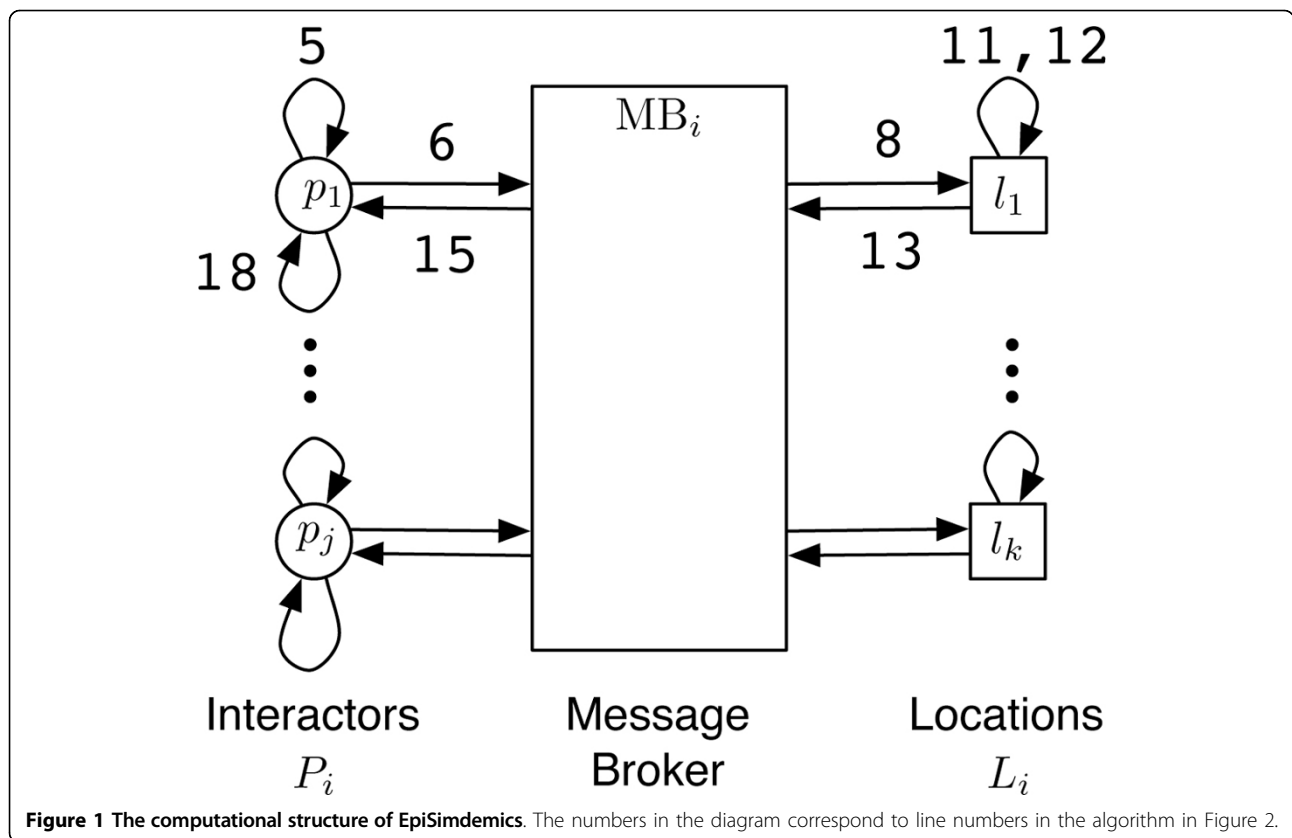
5

$p_1$

6

15

18

$\mathrm{MB}_i$

8

13

11,12

$l_1$

$p_j$

$l_k$

Interactors
$P_i$

Message Broker

Locations
$L_i$

**Figure 1 The computational structure of EpiSimdemics**. The numbers in the diagram correspond to line numbers in the algorithm in Figure 2.